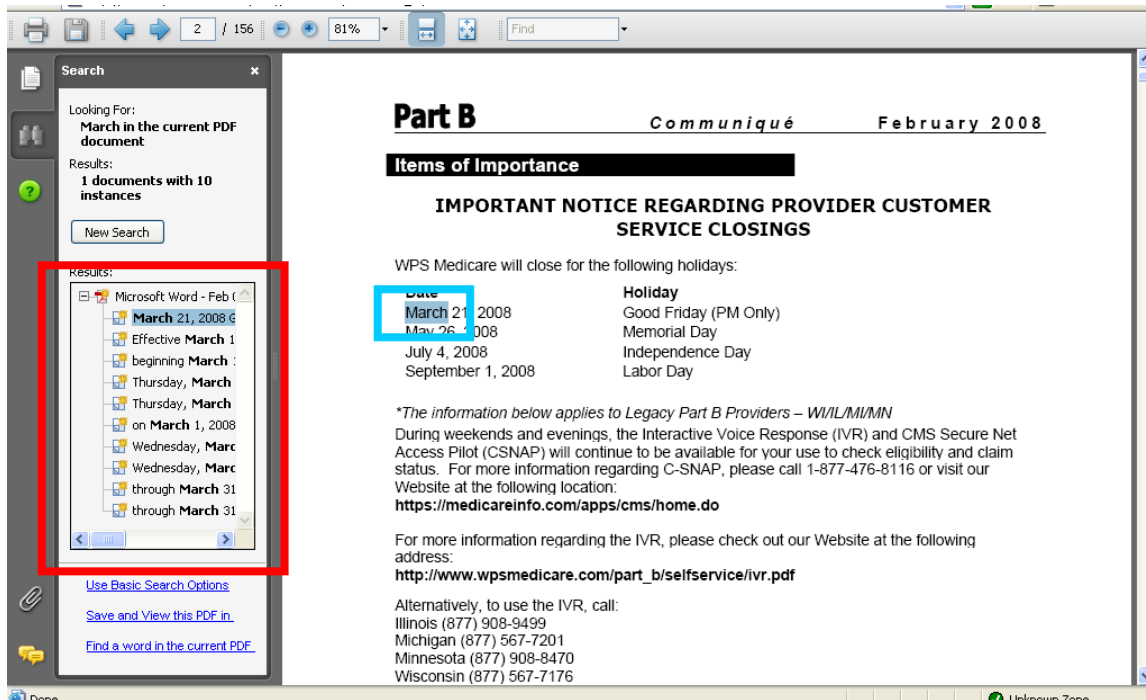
2 / 156 81% Find

Search ×

Looking For:
March in the current PDF document

Results:
1 documents with 10 instances

New Search

Results:

Microsoft Word - Feb (
March 21, 2008 G
Effective March 1
beginning March
Thursday, March
Thursday, March
on March 1, 2008
Wednesday, Marc
Wednesday, Marc
through March 31
through March 31

Use Basic Search Options

Save and View this PDF in

Find a word in the current PDF

Part B Communiqué February 2008

Items of Importance

IMPORTANT NOTICE REGARDING PROVIDER CUSTOMER SERVICE CLOSINGS

WPS Medicare will close for the following holidays:

| Date | Holiday |
|---|---|
| March 21, 2008 | Good Friday (PM Only) |
| May 26, 2008 | Memorial Day |
| July 4, 2008 | Independence Day |
| September 1, 2008 | Labor Day |

*The information below applies to Legacy Part B Providers – WI/IL/MI/MN
During weekends and evenings, the Interactive Voice Response (IVR) and CMS Secure Net Access Pilot (CSNAP) will continue to be available for your use to check eligibility and claim status. For more information regarding C-SNAP, please call 1-877-476-8116 or visit our Website at the following location:
https://medicareinfo.com/apps/cms/home.do

For more information regarding the IVR, please check out our Website at the following address:
http://www.wpsmedicare.com/part_b/selfservice/ivr.pdf

Alternatively, to use the IVR, call:
Illinois (877) 908-9499
Michigan (877) 567-7201
Minnesota (877) 908-8470
Wisconsin (877) 567-7176

Done Unknown Zone